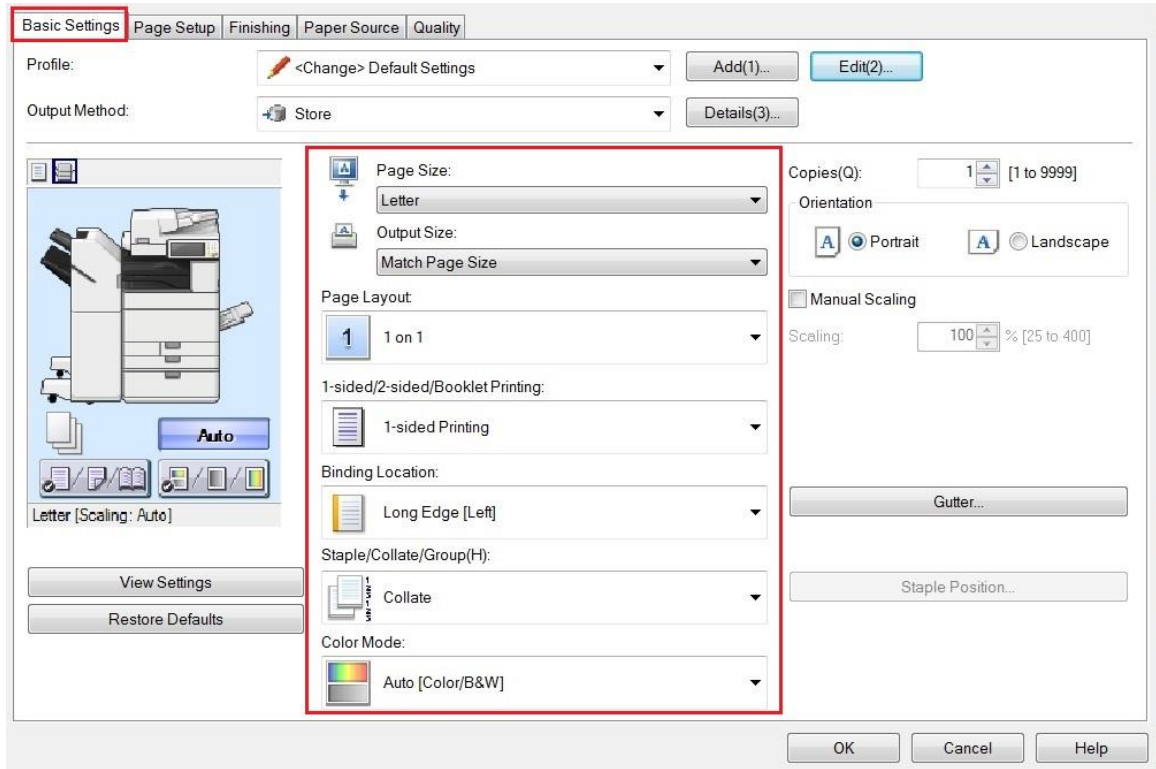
Basic Settings | Page Setup | Finishing | Paper Source | Quality

Profile: <Change> Default Settings Add(1)... Edit(2)...

Output Method: Store Details(3)...

Page Size:
Letter

Output Size:
Match Page Size

Page Layout:
1 1 on 1

1-sided/2-sided/Booklet Printing:
1-sided Printing

Binding Location:
Long Edge [Left]

Staple/Collate/Group(H):
Collate

Color Mode:
Auto [Color/B&W]

Copies(Q): 1 [1 to 9999]

Orientation
A Portrait A Landscape

Manual Scaling

Scaling: 100 % [25 to 400]

Gutter...

Staple Position...

Auto

Letter [Scaling: Auto]

View Settings

Restore Defaults

OK Cancel Help